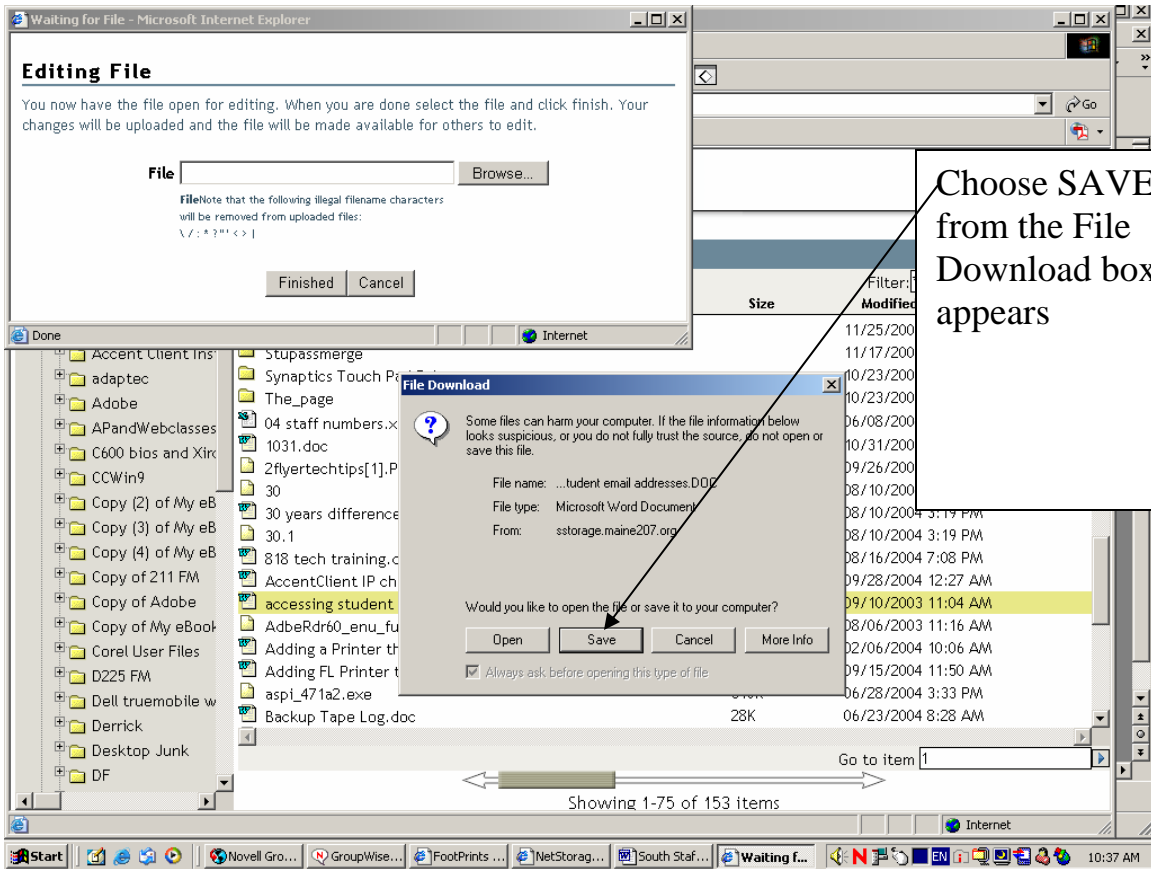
Waiting for File - Microsoft Internet Explorer

Editing File

You now have the file open for editing. When you are done select the file and click finish. Your changes will be uploaded and the file will be made available for others to edit.

File Browse...

FileNote that the following illegal filename characters will be removed from uploaded files:
\ / : * ? " ' < > |

Finished Cancel

Done Internet

Go

Choose SAVE from the File Download box appears

Filter:
Size Modified

Accent Client Ins
adaptec
Adobe
APandWebclasses
C600 bios and Xir
CCWin9
Copy (2) of My eB
Copy (3) of My eB
Copy (4) of My eB
Copy of 211 FM
Copy of Adobe
Copy of My eBook
Corel User Files
D225 FM
Dell truemobile w
Derrick
Desktop Junk
DF

Stupassmerge
Synaptics Touch Pa
The_page
04 staff numbers.x
1031.doc
2flyertechtips[1].P
30
30 years difference
30.1
818 tech training.c
AccentClient IP ch
accessing student
AdbeRdr60_enu_fu
Adding a Printer th
Adding FL Printer t
aspi_471a2.exe
Backup Tape Log.doc

11/25/200
11/17/200
10/23/200
10/23/200
06/08/200
10/31/200
09/26/200
08/10/200
08/10/2004 3:19 PM
08/10/2004 3:19 PM
08/16/2004 7:08 PM
09/28/2004 12:27 AM
09/10/2003 11:04 AM
08/06/2003 11:16 AM
02/06/2004 10:06 AM
09/15/2004 11:50 AM
06/28/2004 3:33 PM
28K 06/23/2004 8:28 AM

File Download

Some files can harm your computer. If the file information below looks suspicious, or you do not fully trust the source, do not open or save this file.

File name: ...tudent email addresses.DOC
File type: Microsoft Word Document
From: sstorage.maine207.org

Would you like to open the file or save it to your computer?

Open Save Cancel More Info

Always ask before opening this type of file

Go to item 1

Showing 1-75 of 153 items

Internet

Start Novell Gro... GroupWise... FootPrints ... NetStorag... South Staf... Waiting f... EN 10:37 AM